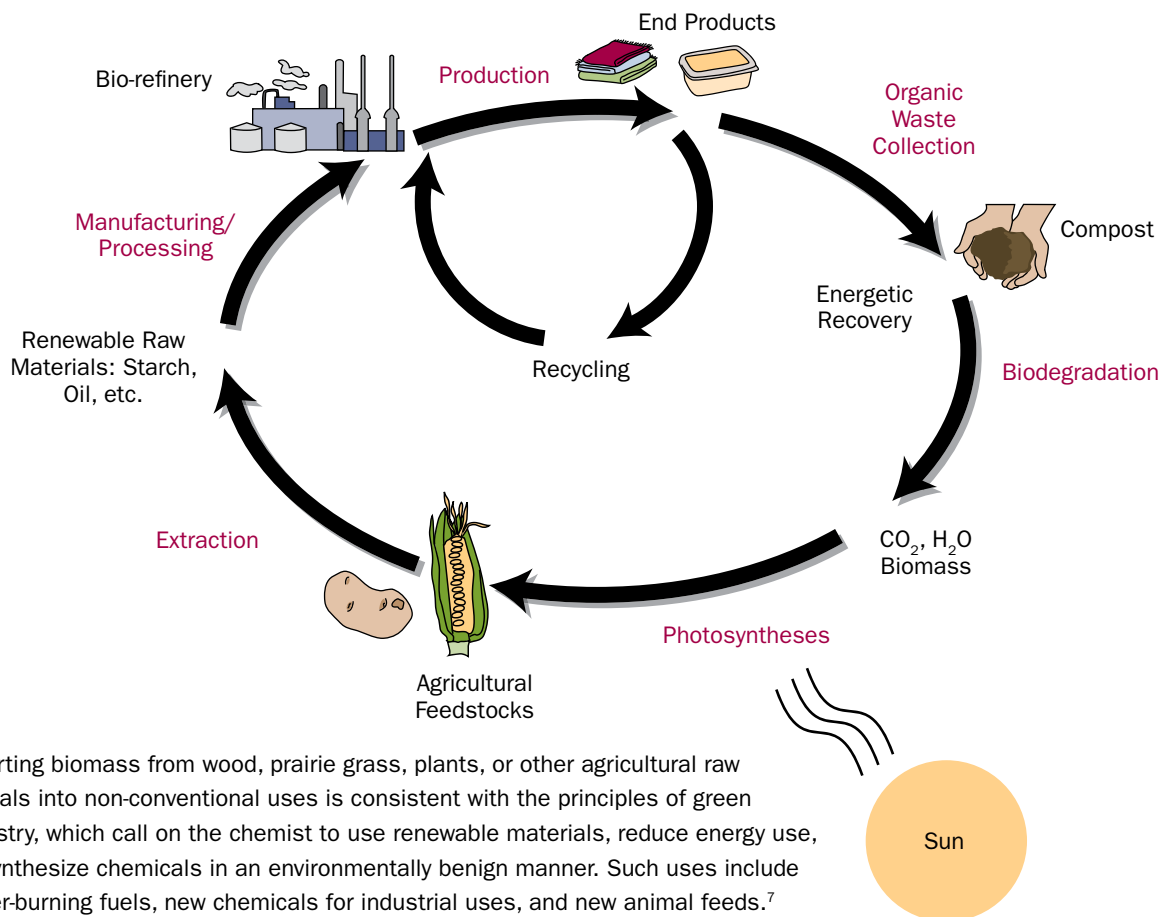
End Products

Bio-refinery

Production

Organic Waste Collection

Compost

Manufacturing/ Processing

Energetic Recovery

Renewable Raw Materials: Starch, Oil, etc.

Recycling

Biodegradation

Extraction

$CO_2$, $H_2O$ Biomass

Photosyntheses

Agricultural Feedstocks

Sun

rting biomass from wood, prairie grass, plants, or other agricultural raw als into non-conventional uses is consistent with the principles of green stry, which call on the chemist to use renewable materials, reduce energy use, ynthesize chemicals in an environmentally benign manner. Such uses include er-burning fuels, new chemicals for industrial uses, and new animal feeds.$^7$